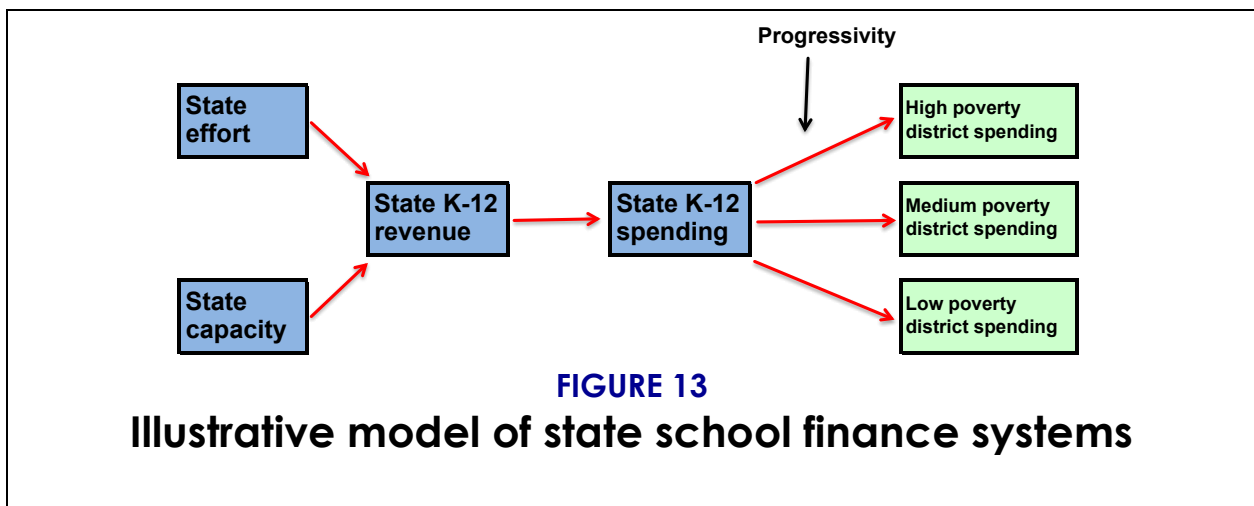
Progressivity

State effort

State capacity

State K-12 revenue

State K-12 spending

High poverty district spending

Medium poverty district spending

Low poverty district spending

FIGURE 13

Illustrative model of state school finance systems